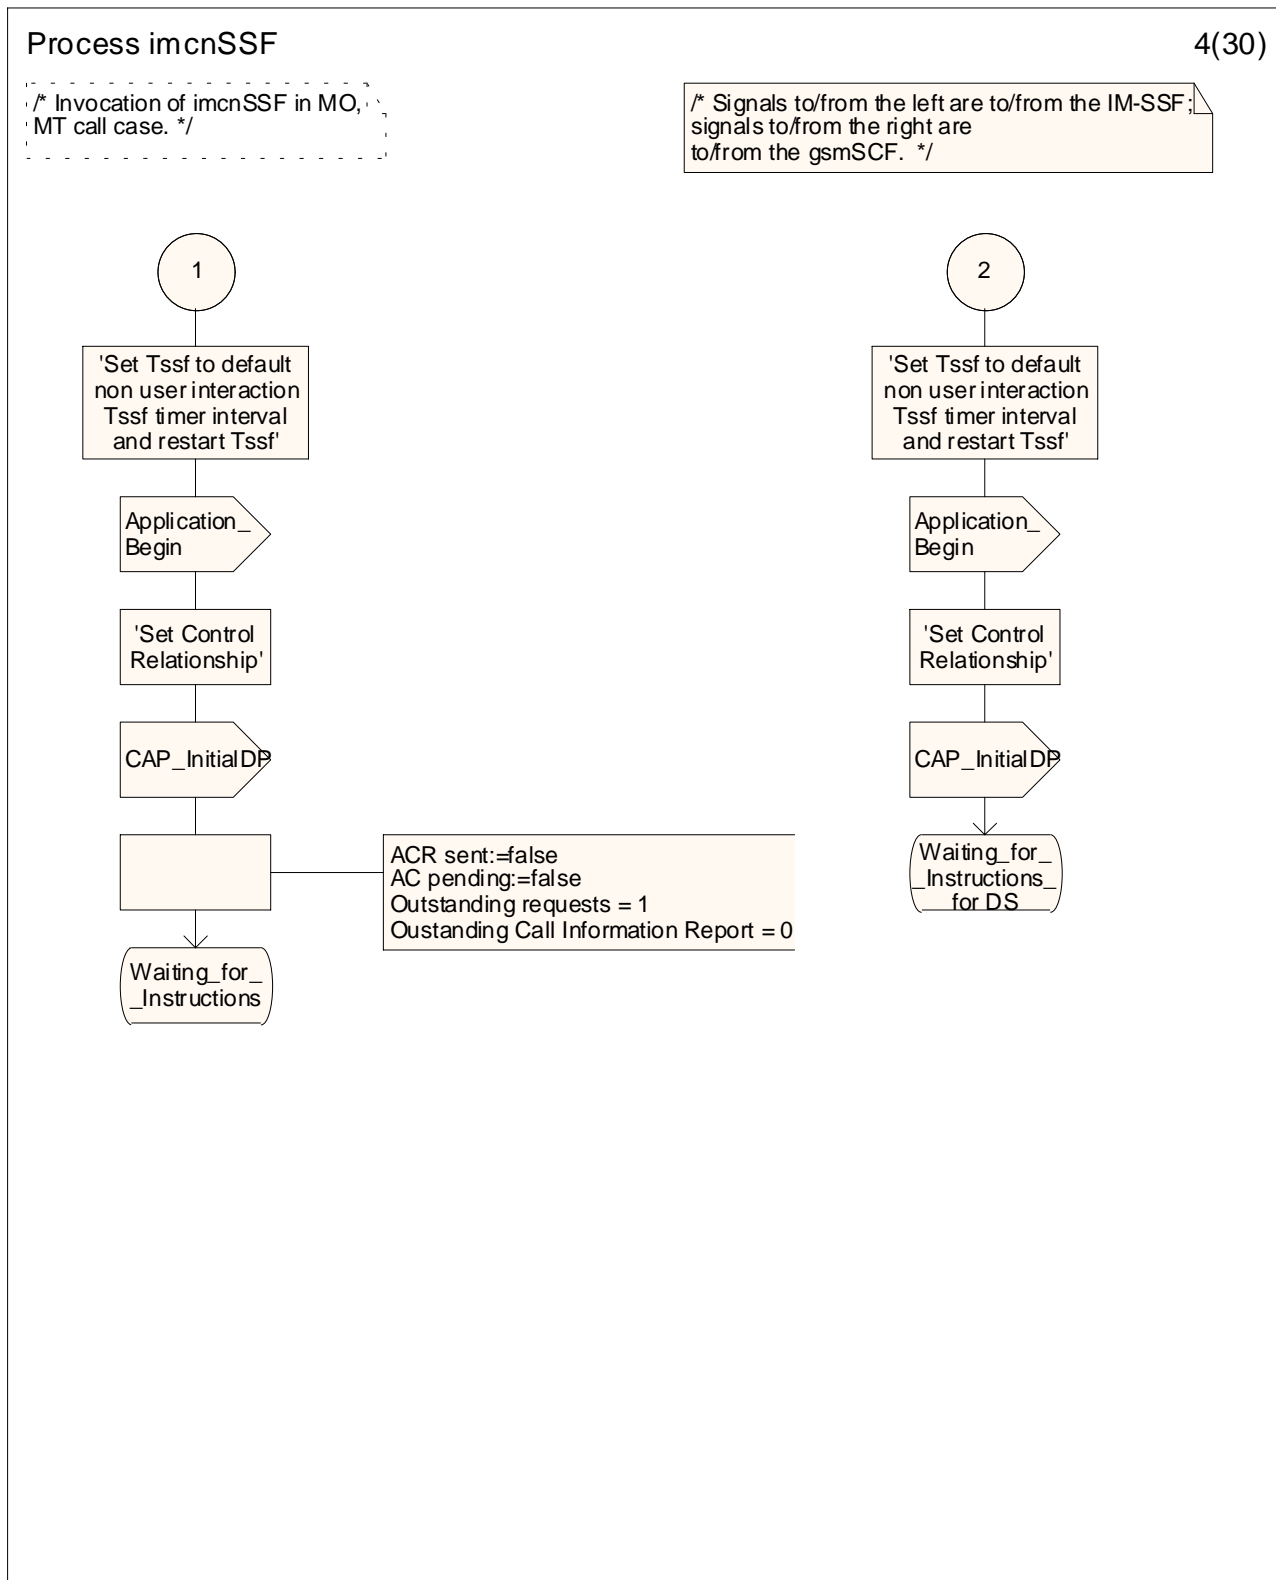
Process imcnSSF

4(30)

/* Invocation of imcnSSF in MO, MT call case. */

/* Signals to/from the left are to/from the IM-SSF; signals to/from the right are to/from the gsmSCF. */

1

'Set Tssf to default non user interaction Tssf timer interval and restart Tssf'

Application_ Begin

'Set Control Relationship'

CAP_InitialDP

ACR sent:=false
AC pending:=false
Outstanding requests = 1
Oustanding Call Information Report = 0

Waiting_for_ _Instructions

2

'Set Tssf to default non user interaction Tssf timer interval and restart Tssf'

Application_ Begin

'Set Control Relationship'

CAP_InitialDP

Waiting_for_ _Instructions_ for DS